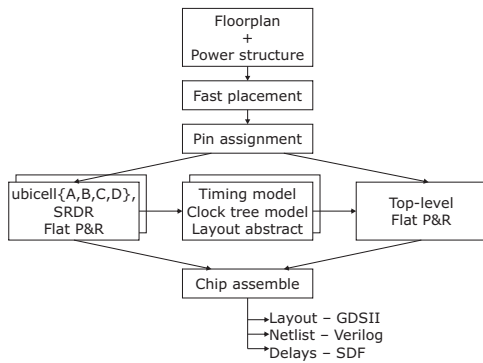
Floorplan
+
Power structure

Fast placement

Pin assignment

ubicell{A,B,C,D}, SRDR Flat P&R

Timing model
Clock tree model
Layout abstract

Top-level Flat P&R

Chip assemble

Layout – GDSII
Netlist – Verilog
Delays – SDF